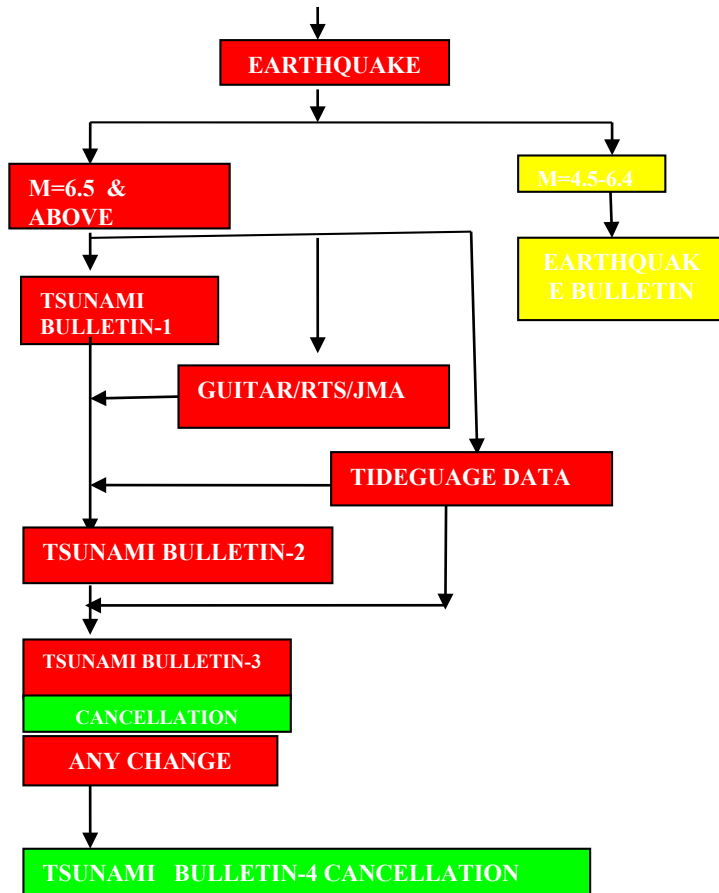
EARTHQUAKE

M=6.5 & ABOVE

M=4.5-6.4

EARTHQUAK E BULLETIN

TSUNAMI BULLETIN-1

GUITAR/RTS/JMA

TIDEGUAGE DATA

TSUNAMI BULLETIN-2

TSUNAMI BULLETIN-3

CANCELLATION

ANY CHANGE

TSUNAMI BULLETIN-4 CANCELLATION